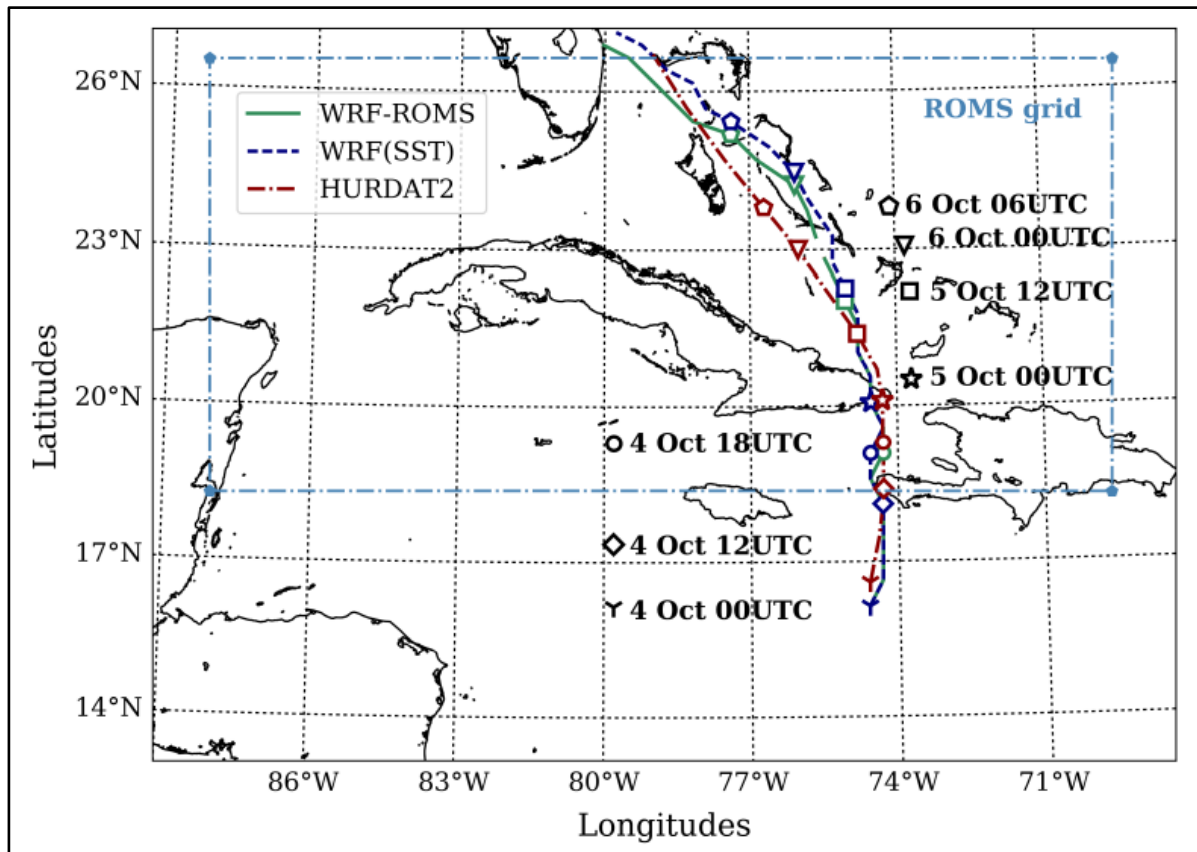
WRF-ROMS
WRF(SST)
HURDAT2

ROMS grid

6 Oct 06UTC
6 Oct 00UTC
5 Oct 12UTC
5 Oct 00UTC
4 Oct 18UTC
4 Oct 12UTC
4 Oct 00UTC

26°N
23°N
20°N
17°N
14°N

Latitudes

86°W
83°W
80°W
77°W
74°W
71°W

Longitudes